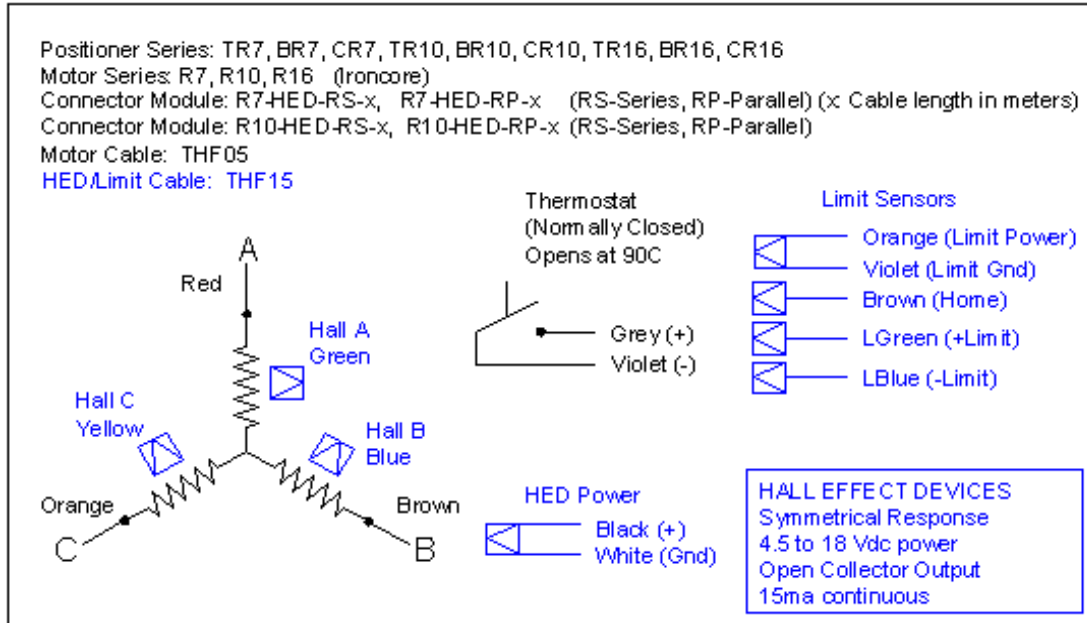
Positioner Series: TR7, BR7, CR7, TR10, BR10, CR10, TR16, BR16, CR16
Motor Series: R7, R10, R16 (Ironcore)
Connector Module: R7-HED-RS-x, R7-HED-RP-x (RS-Series, RP-Parallel) (x Cable length in meters)
Connector Module: R10-HED-RS-x, R10-HED-RP-x (RS-Series, RP-Parallel)
Motor Cable: THF05
HED/Limit Cable: THF15

Thermostat
(Normally Closed)
Opens at 90C

Limit Sensors
Orange (Limit Power)
Violet (Limit Gnd)
Brown (Home)
LGreen (+Limit)
LBlue (-Limit)

A
Red
Hall A
Green
Grey (+)
Violet (-)
Hall C
Yellow
Hall B
Blue
Orange
Brown
C
B

HED Power
Black (+)
White (Gnd)

HALL EFFECT DEVICES
Symmetrical Response
4.5 to 18 Vdc power
Open Collector Output
15ma continuous